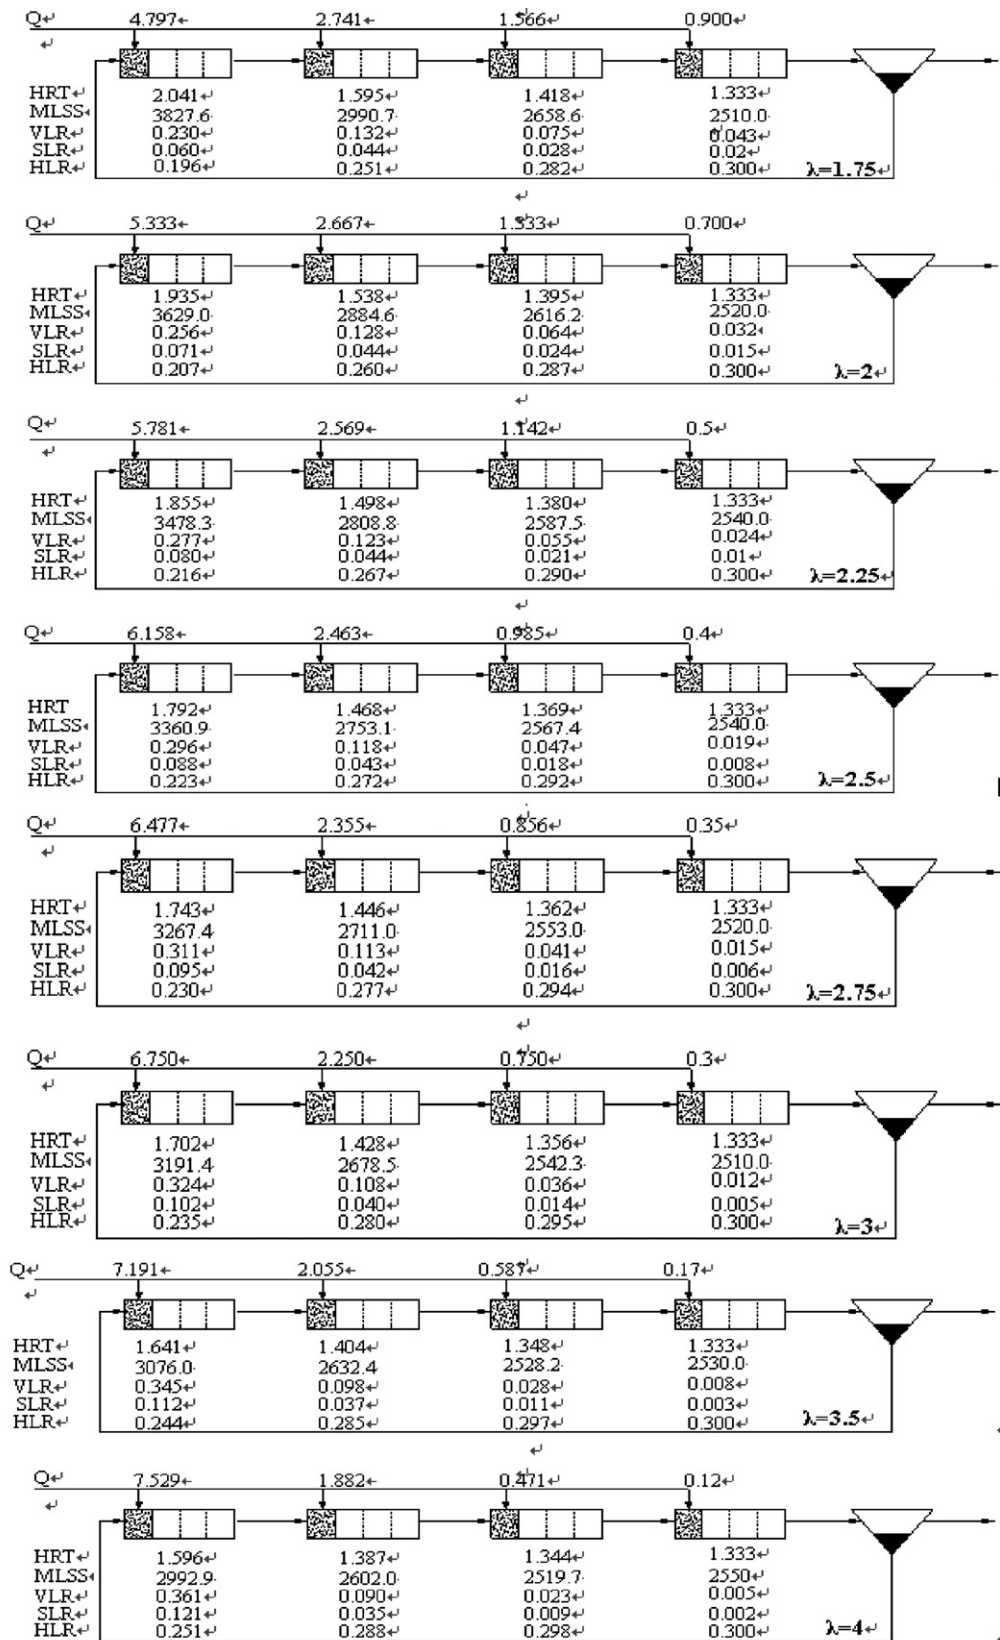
Q↵ 4.797← 2.741← 1.566↵ 0.900↵
↵
HRT↵ MLSS VLR↵ SLR↵ HLR↵

| | | | |
|---|---|---|---|
| 2.041↵ | 1.595↵ | 1.418↵ | 1.333↵ |
| 3827.6 | 2990.7 | 2658.6 | 2510.0 |
| 0.230↵ | 0.132↵ | 0.075↵ | 0.043↵ |
| 0.060↵ | 0.044↵ | 0.028↵ | 0.02↵ |
| 0.196↵ | 0.251↵ | 0.282↵ | 0.300↵ |

λ=1.75↵
↵

Q↵ 5.333← 2.667← 1.333↵ 0.700↵
HRT↵ MLSS VLR↵ SLR↵ HLR↵

| | | | |
|---|---|---|---|
| 1.935↵ | 1.538↵ | 1.395↵ | 1.333↵ |
| 3629.0 | 2884.6 | 2616.2 | 2520.0 |
| 0.256↵ | 0.128↵ | 0.064↵ | 0.032 |
| 0.071↵ | 0.044↵ | 0.024↵ | 0.015↵ |
| 0.207↵ | 0.260↵ | 0.287↵ | 0.300↵ |

λ=2↵
↵

Q↵ 5.781← 2.569← 1.142↵ 0.5↵
↵
HRT↵ MLSS VLR↵ SLR↵ HLR↵

| | | | |
|---|---|---|---|
| 1.855↵ | 1.498↵ | 1.380↵ | 1.333↵ |
| 3478.3 | 2808.8 | 2587.5 | 2540.0 |
| 0.277↵ | 0.123↵ | 0.055↵ | 0.024↵ |
| 0.080↵ | 0.044↵ | 0.021↵ | 0.01↵ |
| 0.216↵ | 0.267↵ | 0.290↵ | 0.300↵ |

λ=2.25↵
↵

Q↵ 6.158← 2.463← 0.985↵ 0.4↵
HRT MLSS VLR↵ SLR↵ HLR↵

| | | | |
|---|---|---|---|
| 1.792↵ | 1.468↵ | 1.369↵ | 1.333↵ |
| 3360.9 | 2753.1 | 2567.4 | 2540.0 |
| 0.296↵ | 0.118↵ | 0.047↵ | 0.019↵ |
| 0.088↵ | 0.043↵ | 0.018↵ | 0.008↵ |
| 0.223↵ | 0.272↵ | 0.292↵ | 0.300↵ |

λ=2.5↵

Q↵ 6.477← 2.355← 0.856↵ 0.35↵
↵
HRT↵ MLSS VLR↵ SLR↵ HLR↵

| | | | |
|---|---|---|---|
| 1.743↵ | 1.446↵ | 1.362↵ | 1.333↵ |
| 3267.4 | 2711.0 | 2553.0 | 2520.0 |
| 0.311↵ | 0.113↵ | 0.041↵ | 0.015↵ |
| 0.095↵ | 0.042↵ | 0.016↵ | 0.006↵ |
| 0.230↵ | 0.277↵ | 0.294↵ | 0.300↵ |

λ=2.75↵
↵

Q↵ 6.750← 2.250← 0.750↵ 0.3↵
↵
HRT↵ MLSS VLR↵ SLR↵ HLR↵

| | | | |
|---|---|---|---|
| 1.702↵ | 1.428↵ | 1.356↵ | 1.333↵ |
| 3191.4 | 2678.5 | 2542.3 | 2510.0 |
| 0.324↵ | 0.108↵ | 0.036↵ | 0.012↵ |
| 0.102↵ | 0.040↵ | 0.014↵ | 0.005↵ |
| 0.235↵ | 0.280↵ | 0.295↵ | 0.300↵ |

λ=3↵

Q↵ 7.191← 2.055← 0.587↵ 0.17↵
↵
HRT↵ MLSS VLR↵ SLR↵ HLR↵

| | | | |
|---|---|---|---|
| 1.641↵ | 1.404↵ | 1.348↵ | 1.333↵ |
| 3076.0 | 2632.4 | 2528.2 | 2530.0 |
| 0.345↵ | 0.098↵ | 0.028↵ | 0.008↵ |
| 0.112↵ | 0.037↵ | 0.011↵ | 0.003↵ |
| 0.244↵ | 0.285↵ | 0.297↵ | 0.300↵ |

λ=3.5↵
↵

Q↵ 7.529← 1.882← 0.471↵ 0.12↵
↵
HRT↵ MLSS VLR↵ SLR↵ HLR↵

| | | | |
|---|---|---|---|
| 1.596↵ | 1.387↵ | 1.344↵ | 1.333↵ |
| 2992.9 | 2602.0 | 2519.7 | 2550↵ |
| 0.361↵ | 0.090↵ | 0.023↵ | 0.005↵ |
| 0.121↵ | 0.035↵ | 0.009↵ | 0.002↵ |
| 0.251↵ | 0.288↵ | 0.298↵ | 0.300↵ |

λ=4↵